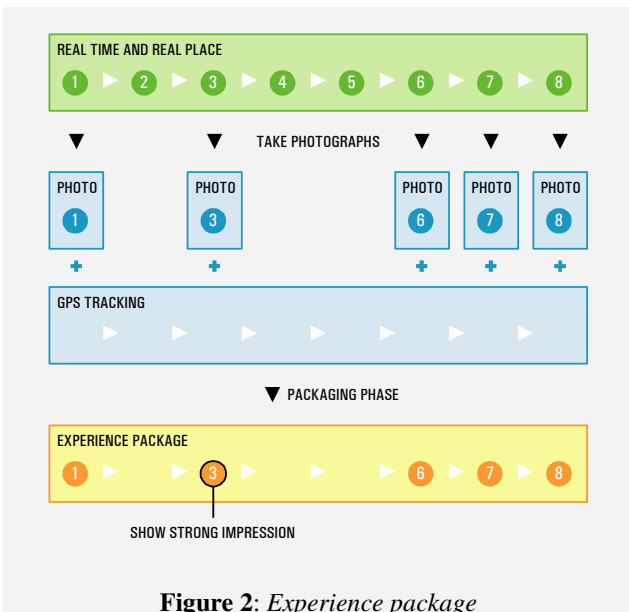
REAL TIME AND REAL PLACE

1 2 3 4 5 6 7 8

TAKE PHOTOGRAPHS

PHOTO 1

PHOTO 3

PHOTO 6

PHOTO 7

PHOTO 8

GPS TRACKING

PACKAGING PHASE

EXPERIENCE PACKAGE

1 3 6 7 8

SHOW STRONG IMPRESSION

**Figure 2**: *Experience package*